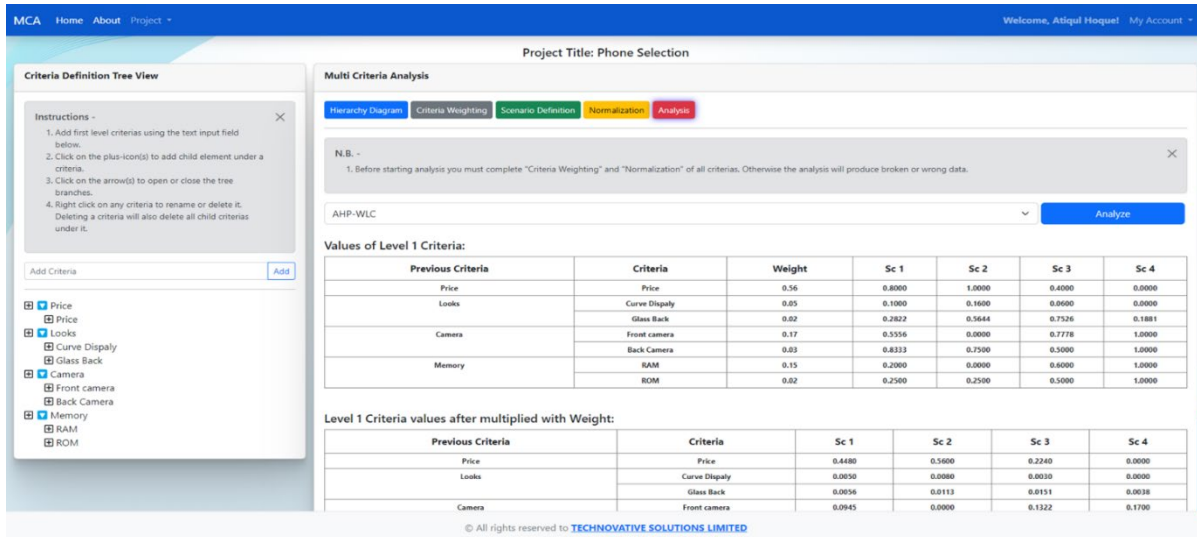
MCA Home About Project

Welcome, Atiqul Hoque! My Account

Project Title: Phone Selection

Criteria Definition Tree View

Instructions -
1. Add first level criterias using the text input field below.
2. Click on the plus-icon(s) to add child element under a criteria.
3. Click on the arrow(s) to open or close the tree branches.
4. Right click on any criteria to rename or delete it. Deleting a criteria will also delete all child criterias under it.

Add Criteria
Add

Price
Price
Looks
Curve Dispaly
Glass Back
Camera
Front camera
Back Camera
Memory
RAM
ROM

Multi Criteria Analysis

Hierarchy Diagram | Criteria Weighting | Scenario Definition | Normalization | Analysis

N.B. -
1. Before starting analysis you must complete "Criteria Weighting" and "Normalization" of all criterias. Otherwise the analysis will produce broken or wrong data.

AHP-WLC
Analyze

Values of Level 1 Criteria:

| Previous Criteria | Criteria | Weight | Sc 1 | Sc 2 | Sc 3 | Sc 4 |
|---|---|---|---|---|---|---|
| Price | Price | 0.56 | 0.8000 | 1.0000 | 0.4000 | 0.0000 |
| Looks | Curve Dispaly | 0.05 | 0.1000 | 0.1600 | 0.0600 | 0.0000 |
| | Glass Back | 0.02 | 0.2822 | 0.5644 | 0.7526 | 0.1881 |
| Camera | Front camera | 0.17 | 0.5556 | 0.0000 | 0.7778 | 1.0000 |
| | Back Camera | 0.03 | 0.8333 | 0.7500 | 0.5000 | 1.0000 |
| Memory | RAM | 0.15 | 0.2000 | 0.0000 | 0.6000 | 1.0000 |
| | ROM | 0.02 | 0.2500 | 0.2500 | 0.5000 | 1.0000 |

Level 1 Criteria values after multiplied with Weight:

| Previous Criteria | Criteria | Sc 1 | Sc 2 | Sc 3 | Sc 4 |
|---|---|---|---|---|---|
| Price | Price | 0.4480 | 0.5600 | 0.2240 | 0.0000 |
| Looks | Curve Dispaly | 0.0050 | 0.0080 | 0.0030 | 0.0000 |
| | Glass Back | 0.0056 | 0.0113 | 0.0151 | 0.0038 |
| Camera | Front camera | 0.0945 | 0.0000 | 0.1322 | 0.1700 |

© All rights reserved to TECHNOVATIVE SOLUTIONS LIMITED